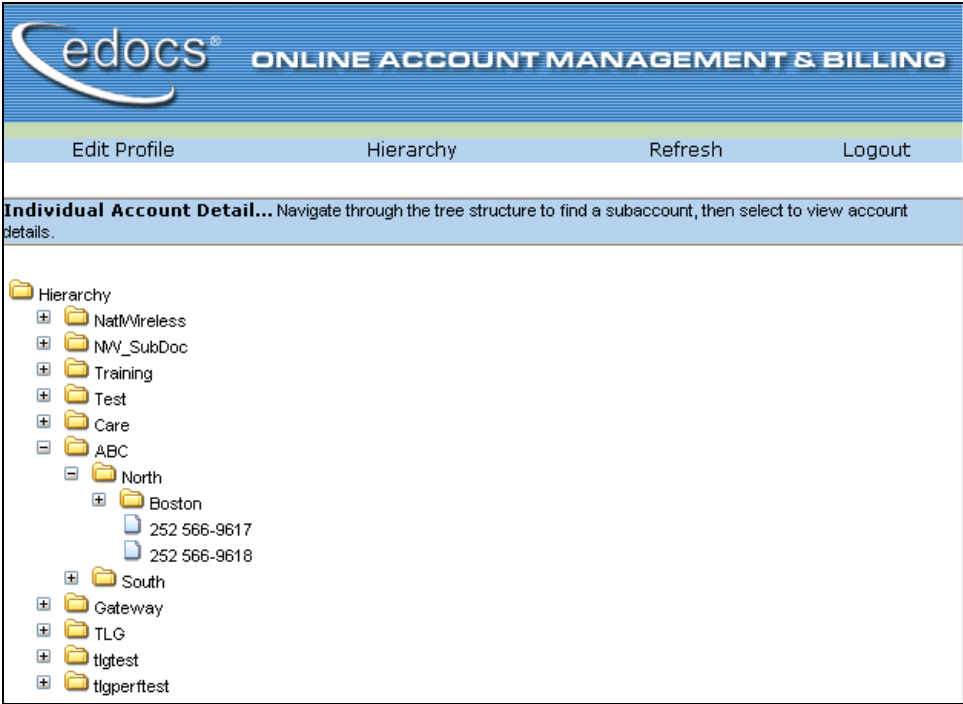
edocs® ONLINE ACCOUNT MANAGEMENT & BILLING

Edit Profile Hierarchy Refresh Logout

**Individual Account Detail...** Navigate through the tree structure to find a subaccount, then select to view account details.

Hierarchy
NatWireless
NW_SubDoc
Training
Test
Care
ABC
North
Boston
252 566-9617
252 566-9618
South
Gateway
TLG
tlgtest
tlgperftest